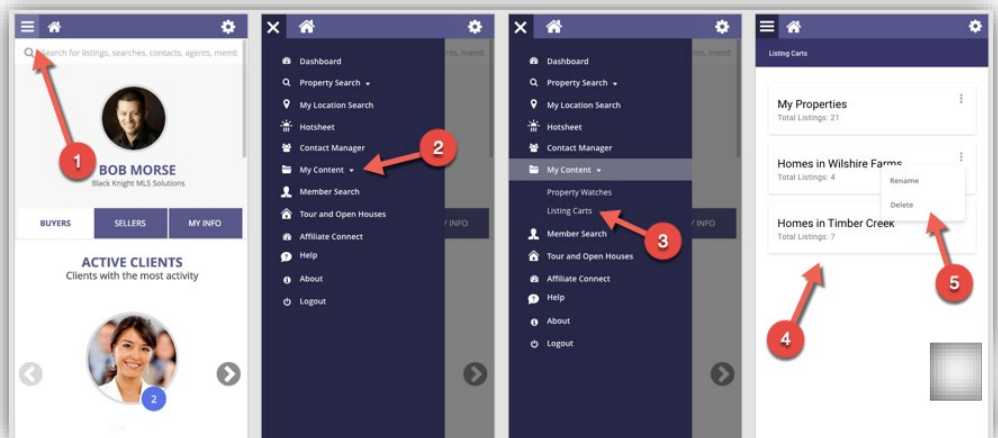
Search for listings, searches, contacts, agents, memb

1

BOB MORSE
Black Knight MLS Solutions

BUYERS | SELLERS | MY INFO

ACTIVE CLIENTS
Clients with the most activity

2

Dashboard
Property Search
My Location Search
Hotsheet
Contact Manager
My Content
Member Search
Tour and Open Houses
Affiliate Connect
Help
About
Logout

2

Y INFO

Dashboard
Property Search
My Location Search
Hotsheet
Contact Manager
My Content
Property Watches
Listing Carts
Member Search
Tour and Open Houses
Affiliate Connect
Help
About
Logout

3

Y INFO

Listing Carts

My Properties
Total Listings: 21

Homes in Wilshire Farms
Total Listings: 4

Rename
Delete

Homes in Timber Creek
Total Listings: 7

4

5